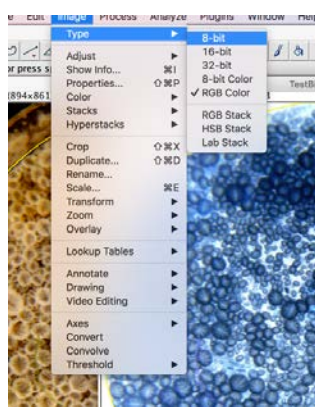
e Edit Image Process Analyze Plugins Window Help

r press s

894x861

TestBl

Type

Adjust
Show Info... ⌘I
Properties... ⇧⌘P
Color
Stacks
Hyperstacks

Crop ⇧⌘X
Duplicate... ⇧⌘D
Rename...
Scale... ⌘E
Transform
Zoom
Overlay

Lookup Tables

Annotate
Drawing
Video Editing

Axes
Convert
Convolve
Threshold

8-bit
16-bit
32-bit
8-bit Color
✓ RGB Color

RGB Stack
HSB Stack
Lab Stack